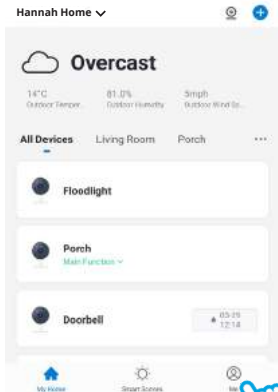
Hannah Home

Overcast

14°C
Outdoor Temper...

81.0%
Outdoor Humidity

5mph
Outdoor Wind Sp...

All Devices Living Room Porch ···

Floodlight

Porch
Main Function

Doorbell

03-25
12:14

My Home Smart Scenes Me